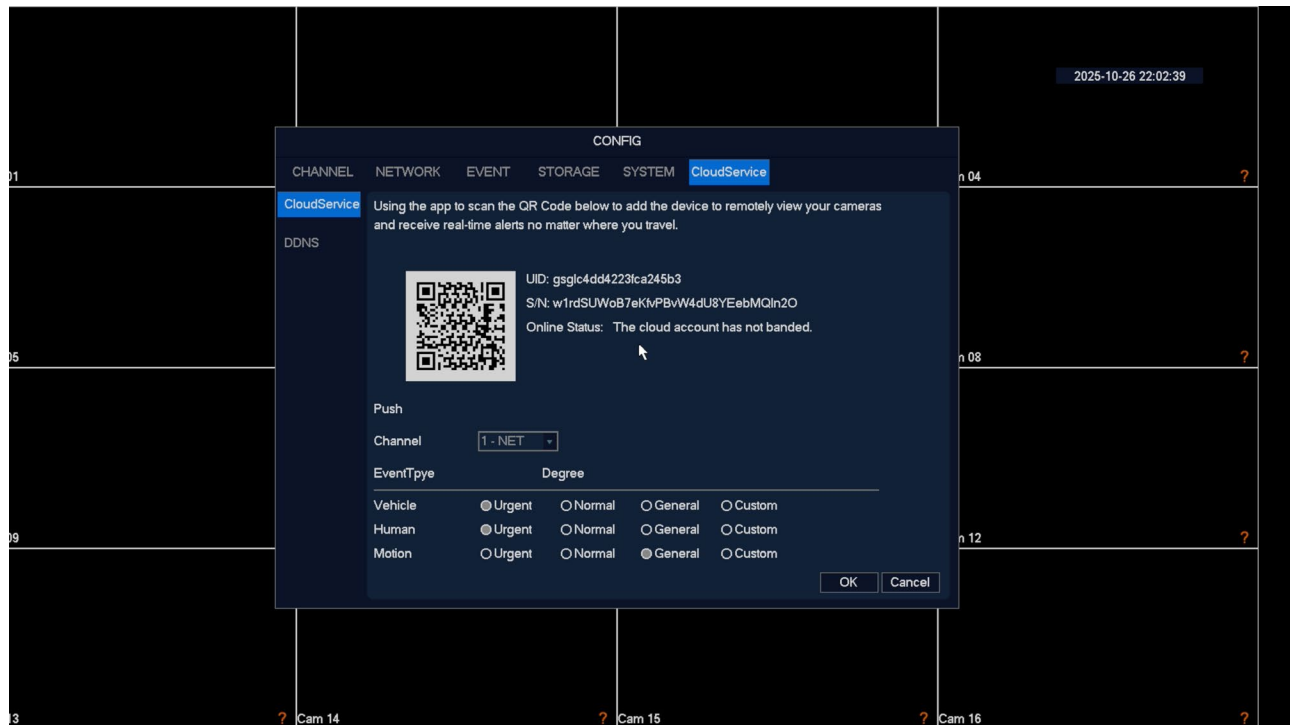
2025-10-26 22:02:39

01

n 04

?

05

n 08

?

09

n 12

?

13

? Cam 14

? Cam 15

? Cam 16

?

CONFIG

CHANNEL NETWORK EVENT STORAGE SYSTEM CloudService

CloudService

DDNS

Using the app to scan the QR Code below to add the device to remotely view your cameras and receive real-time alerts no matter where you travel.

UID: gsglc4dd4223fca245b3

S/N: w1rdSUWoB7eKfvPBvW4dU8YEebMQln2O

Online Status: The cloud account has not banded.

Push

Channel 1 - NET

EventTpye Degree

| | | | | |
|---|---|---|---|---|
| Vehicle | Urgent | Normal | General | Custom |
| Human | Urgent | Normal | General | Custom |
| Motion | Urgent | Normal | General | Custom |

OK Cancel